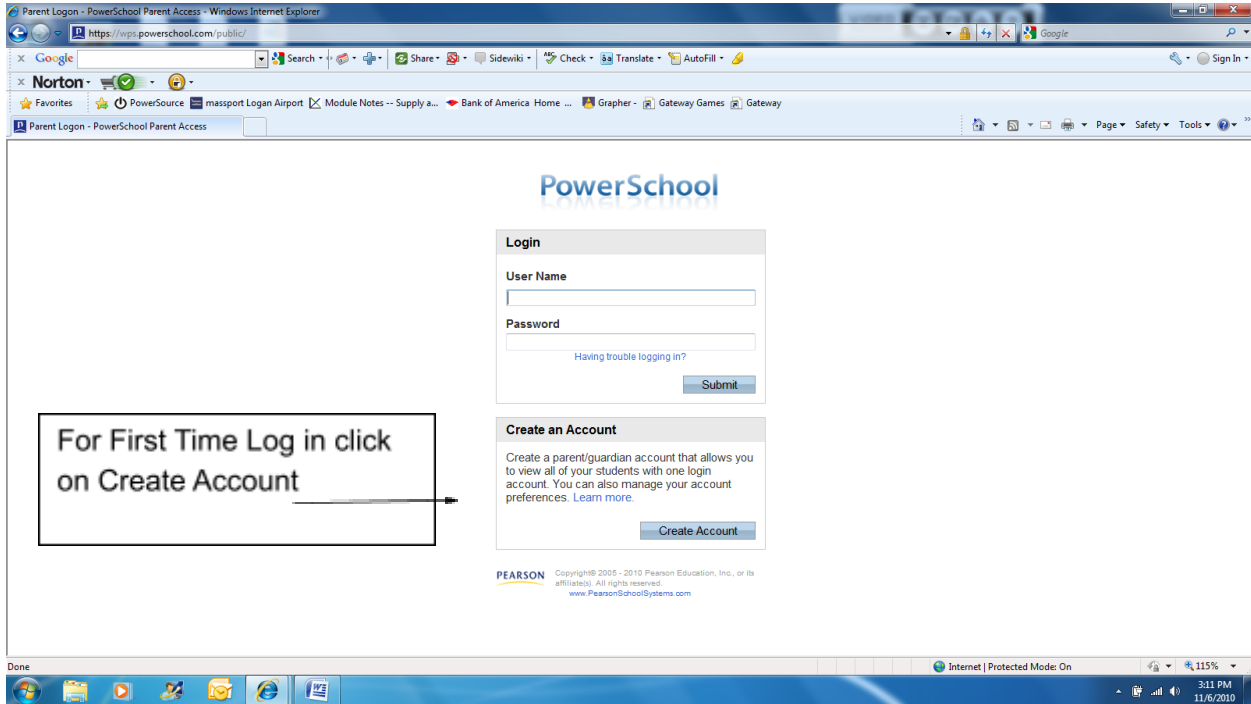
Parent Logon - PowerSchool Parent Access - Windows Internet Explorer

https://wps.powerschool.com/public/

Google

Google Search Share Sidewiki Check Translate AutoFill

Sign In

Norton

Favorites PowerSource massport Logan Airport Module Notes -- Supply a... Bank of America Home ... Grapher - Gateway Games Gateway

Parent Logon - PowerSchool Parent Access

Page Safety Tools

PowerSchool

Login

User Name

Password

Having trouble logging in?

Submit

For First Time Log in click on Create Account

Create an Account

Create a parent/guardian account that allows you to view all of your students with one login account. You can also manage your account preferences. Learn more.

Create Account

PEARSON Copyright© 2005 - 2010 Pearson Education, Inc., or its affiliate(s). All rights reserved. www.PearsonSchoolSystems.com

Done

Internet | Protected Mode: On

115%

3:11 PM
11/6/2010